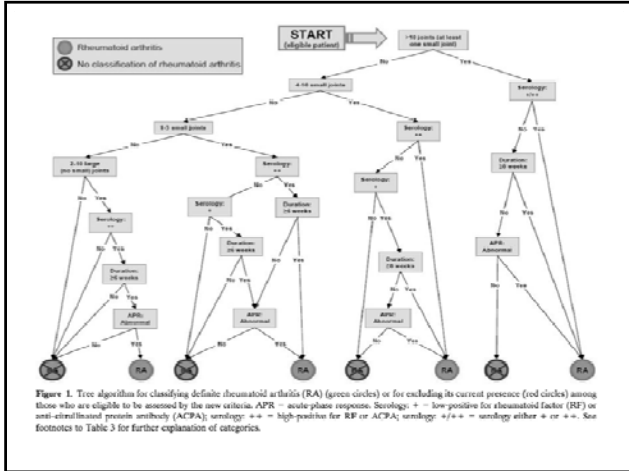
Rheumatoid arthritis

No classification of rheumatoid arthritis

START (eligible patient)

>10 joints (at least one small joint)

No

Yes

4-10 small joints

No

Yes

Serology: +/++

No

Yes

1-3 small joints

No

Yes

Serology: ++

No

Yes

2-10 large joints

No

Yes

Serology: ++

No

Yes

Serology: +

No

Yes

Duration: ≥6 weeks

No

Yes

Serology: +

No

Yes

Duration: ≥6 weeks

No

Yes

Duration: ≥6 weeks

No

Yes

Duration: ≥6 weeks

No

Yes

Duration: ≥6 weeks

No

Yes

APR: Abnormal

No

Yes

APR: Abnormal

No

Yes

APR: Abnormal

No

Yes

APR: Abnormal

No

Yes

RA

RA

RA

RA

Figure 1. Tree algorithm for classifying definite rheumatoid arthritis (RA) (green circles) or for excluding its current presence (red circles) among those who are eligible to be assessed by the new criteria. APR = acute-phase response. Serology: + = low-positive for rheumatoid factor (RF) or anti-citrullinated protein antibody (ACPA); serology: ++ = high-positive for RF or ACPA; serology: +/++ = serology either + or ++. See footnotes to Table 3 for further explanation of categories.